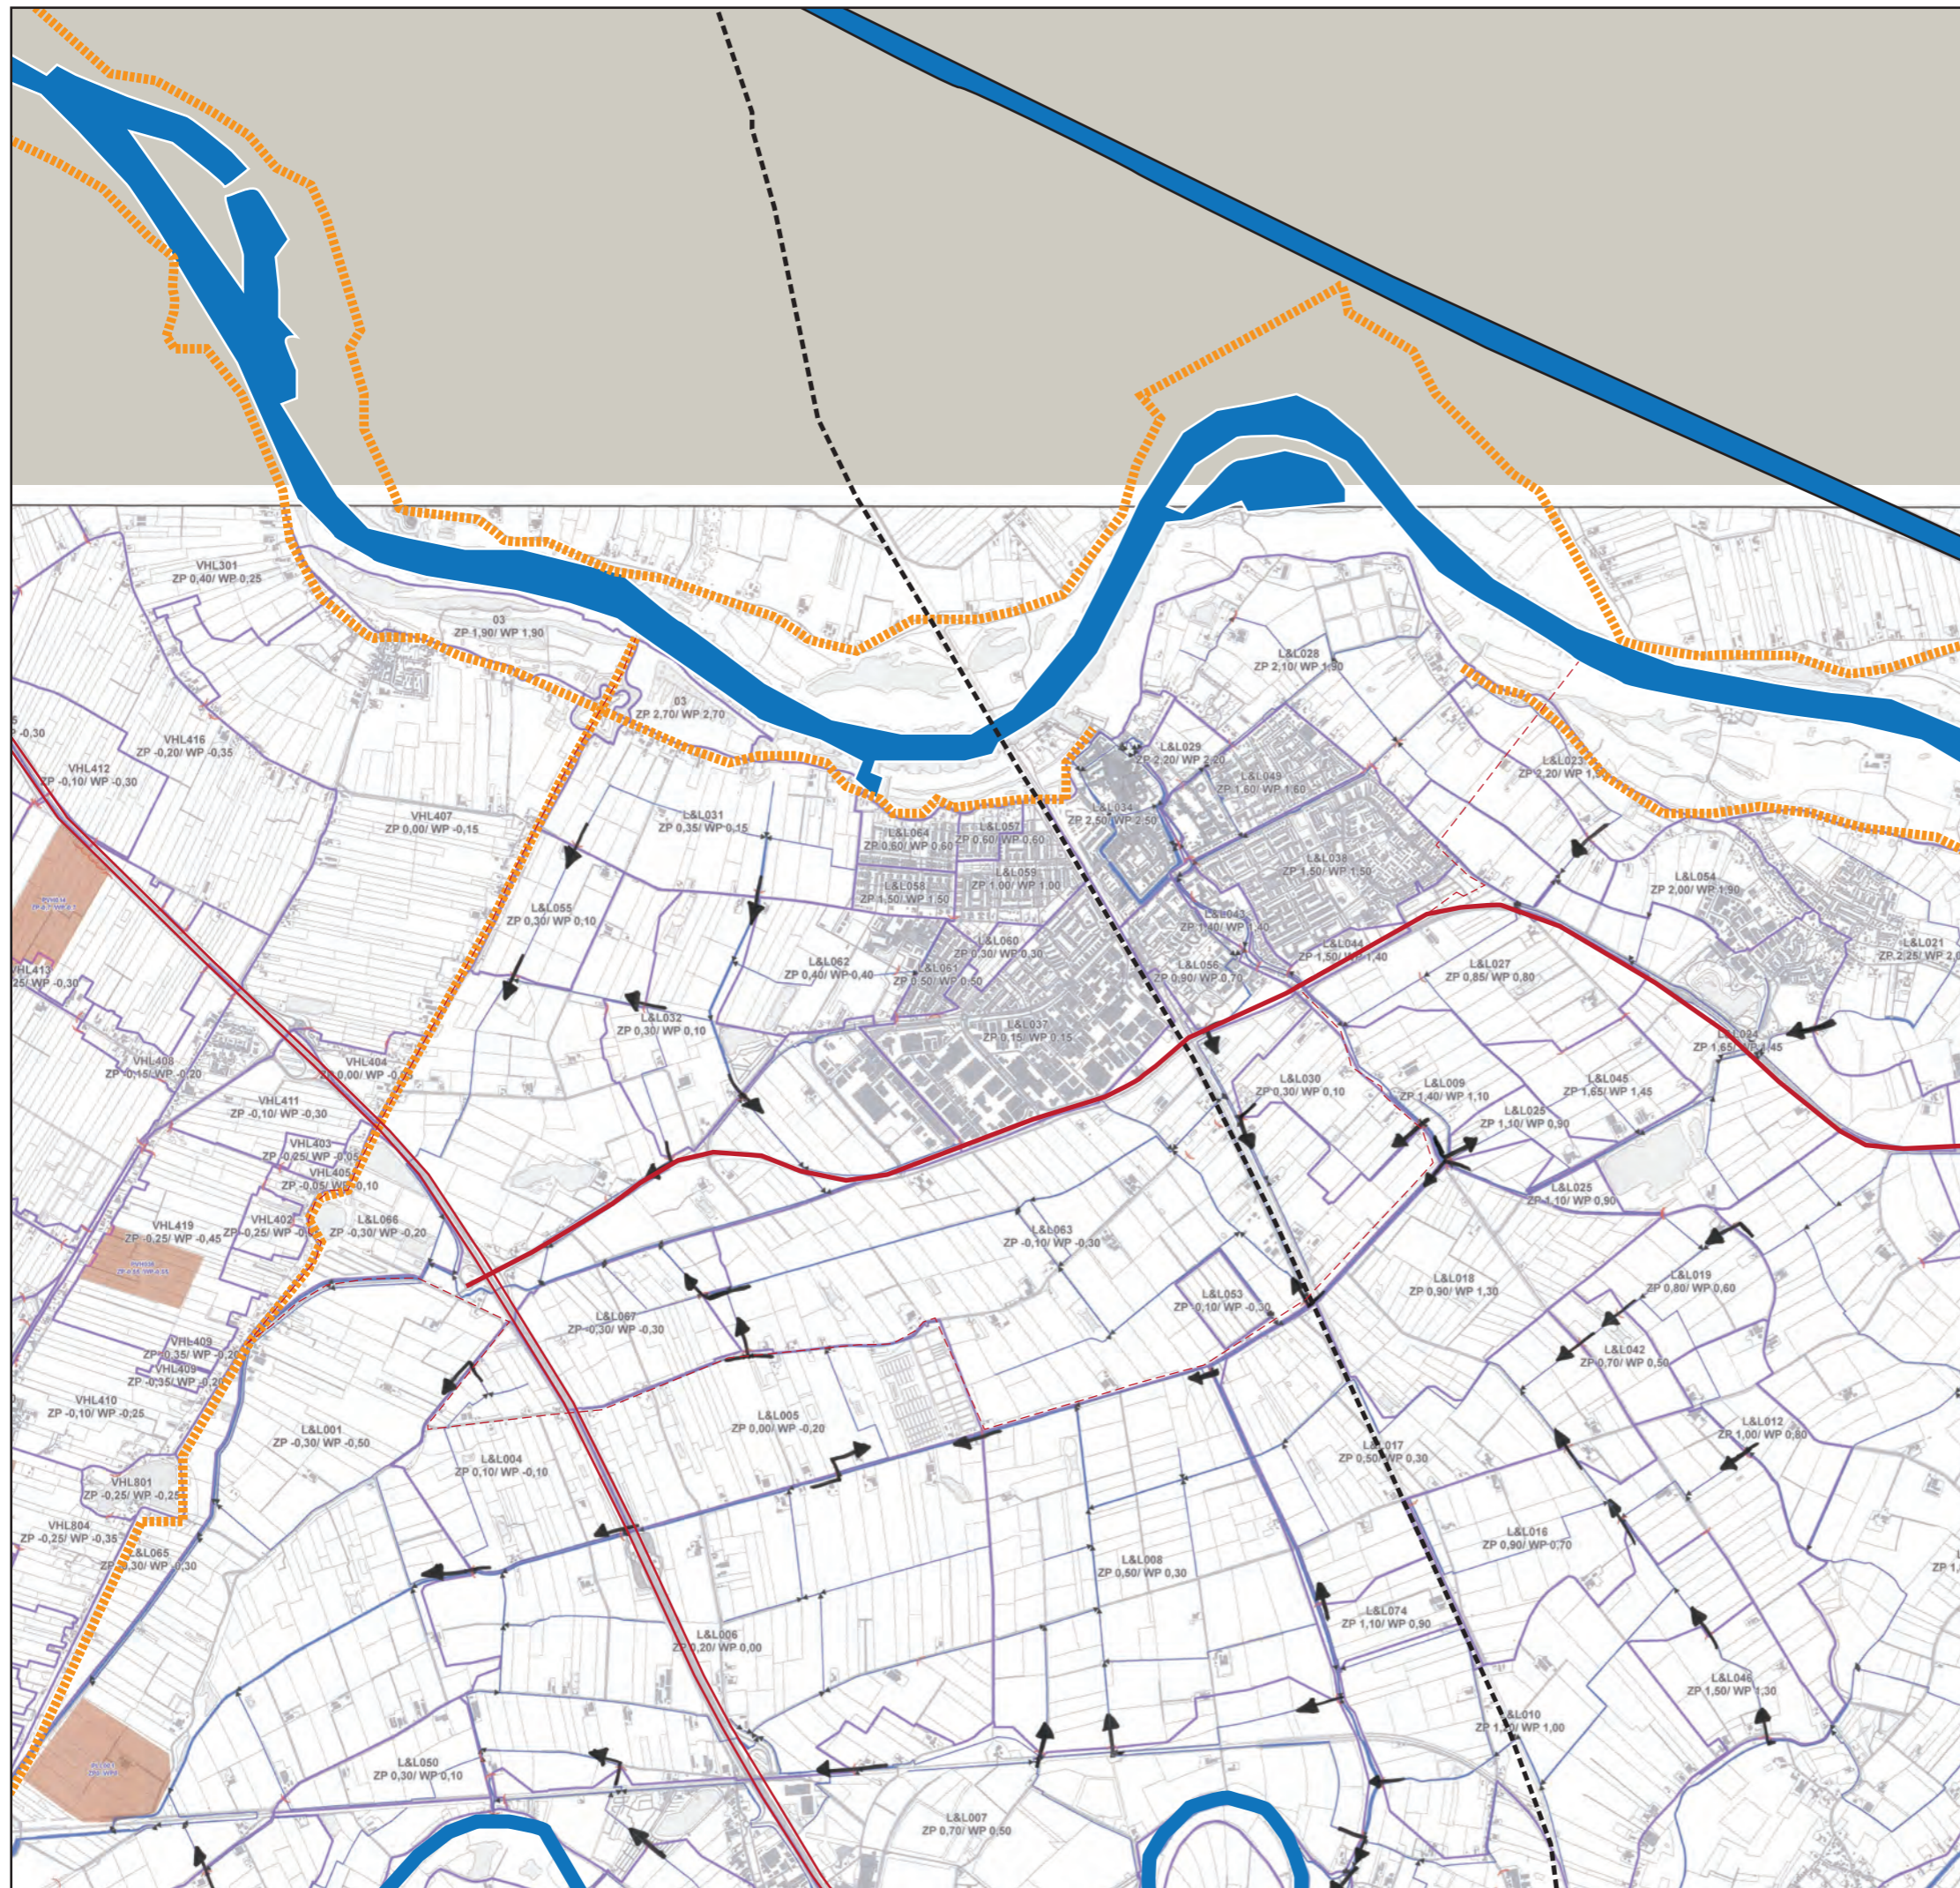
VHL301
ZP 0,40/ WP 0,25

03
ZP 1,90/ WP 1,90

03
ZP 2,70/ WP 2,70

VHL416
ZP -0,20/ WP -0,35

VHL412
ZP -0,10/ WP -0,30

-0,30

VHL407
ZP 0,00/ WP -0,15

L&L031
ZP 0,35/ WP 0,15

L&L028
ZP 2,10/ WP 1,90

L&L029
ZP 2,20/ WP 2,20

L&L023
ZP 2,20/ WP 1,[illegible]

L&L034
ZP 2,50/ WP 2,50

L&L049
ZP 1,80/ WP 1,80

L&L064
ZP 0,80/ WP 0,60

L&L057
ZP 0,60/ WP 0,60

L&L058
ZP 1,50/ WP 1,50

L&L059
ZP 1,00/ WP 1,00

L&L038
ZP 1,60/ WP 1,50

L&L054
ZP 2,00/ WP 1,90

L&L021
ZP 2,25/ WP 2,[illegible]

L&L055
ZP 0,30/ WP 0,10

L&L062
ZP 0,40/ WP 0,40

L&L060
ZP 0,30/ WP 0,30

L&L061
ZP 0,50/ WP 0,50

L&L043
ZP 1,40/ WP 1,30

L&L044
ZP 1,50/ WP 1,40

L&L056
ZP 0,90/ WP 0,70

L&L027
ZP 0,85/ WP 0,80

VHL413
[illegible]25/ WP -0,30

L&L032
ZP 0,30/ WP 0,10

L&L037
ZP 0,15/ WP 0,15

L&L064
ZP 1,65/ WP 1,45

VHL408
ZP 0,15/ WP -0,20

VHL404
ZP 0,00/ WP -0,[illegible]

VHL411
ZP -0,10/ WP -0,30

L&L030
ZP 0,30/ WP 0,10

L&L009
ZP 1,40/ WP 1,10

L&L045
ZP 1,65/ WP 1,45

L&L026
ZP 1,10/ WP 0,90

VHL403
ZP -0,25/ WP -0,35

VHL405
ZP -0,05/ WP -0,10

L&L025
ZP 1,10/ WP 0,90

VHL419
ZP -0,25/ WP -0,45

VHL402
ZP -0,25/ WP -0,4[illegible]

L&L066
ZP -0,30/ WP -0,20

L&L063
ZP -0,10/ WP -0,30

L&L018
ZP 0,90/ WP 1,30

L&L019
ZP 0,80/ WP 0,60

L&L067
ZP -0,30/ WP -0,30

L&L053
ZP 0,10/ WP -0,20

VHL409
ZP -0,35/ WP -0,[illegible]

VHL40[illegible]
ZP -0,35/ WP -0,50

L&L042
ZP 0,70/ WP 0,50

VHL410
ZP -0,10/ WP -0,25

L&L001
ZP -0,30/ WP -0,50

L&L005
ZP 0,00/ WP -0,20

L&L012
ZP 1,00/ WP 0,80

L&L004
ZP 0,10/ WP -0,10

L&L017
ZP 0,50/ WP 0,30

VHL801
ZP -0,25/ WP -0,2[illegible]

VHL804
ZP -0,25/ WP -0,35

L&L065
ZP 0,30/ WP 0,30

L&L016
ZP 0,90/ WP 0,70

L&L008
ZP 0,50/ WP 0,30

L&L074
ZP 1,10/ WP 0,90

L&L006
ZP 0,20/ WP 0,00

L&L046
ZP 1,50/ WP 1,30

L&L010
ZP 1,20/ WP 1,00

L&L050
ZP 0,30/ WP 0,10

L&L007
ZP 0,70/ WP 0,50

ZP 1,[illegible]